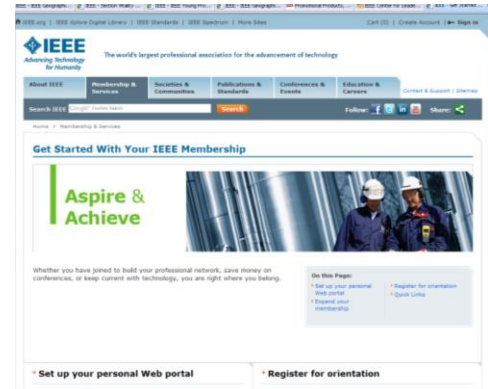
IEEE.org | IEEE Xplore Digital Library | IEEE Standards | IEEE Spectrum | More Sites

Cart (0) | Create Account | Sign In

IEEE
Advancing Technology for Humanity

The world's largest professional association for the advancement of technology

About IEEE | Membership & Services | Societies & Communities | Publications & Standards | Conferences & Events | Education & Careers

Contact & Support | Sitemap

Search IEEE

Search

Follow:

Share:

Home > Membership & Services

Get Started With Your IEEE Membership

Aspire & Achieve

Whether you have joined to build your professional network, save money on conferences, or keep current with technology, you are right where you belong.

On this Page:
Set up your personal Web portal
Expand your membership
Register for orientation
Quick Links

Set up your personal Web portal

Register for orientation